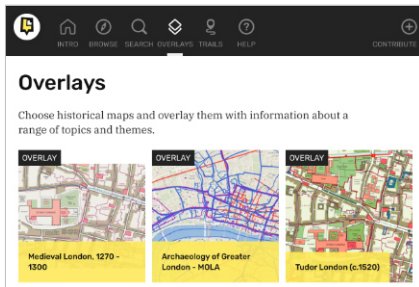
INTRO BROWSE SEARCH OVERLAYS TRAILS HELP CONTRIBUTE

Overlays

Choose historical maps and overlay them with information about a range of topics and themes.

OVERLAY
Medieval London, 1270 - 1300

OVERLAY
Archaeology of Greater London - MOLA

OVERLAY
Tudor London (c.1520)